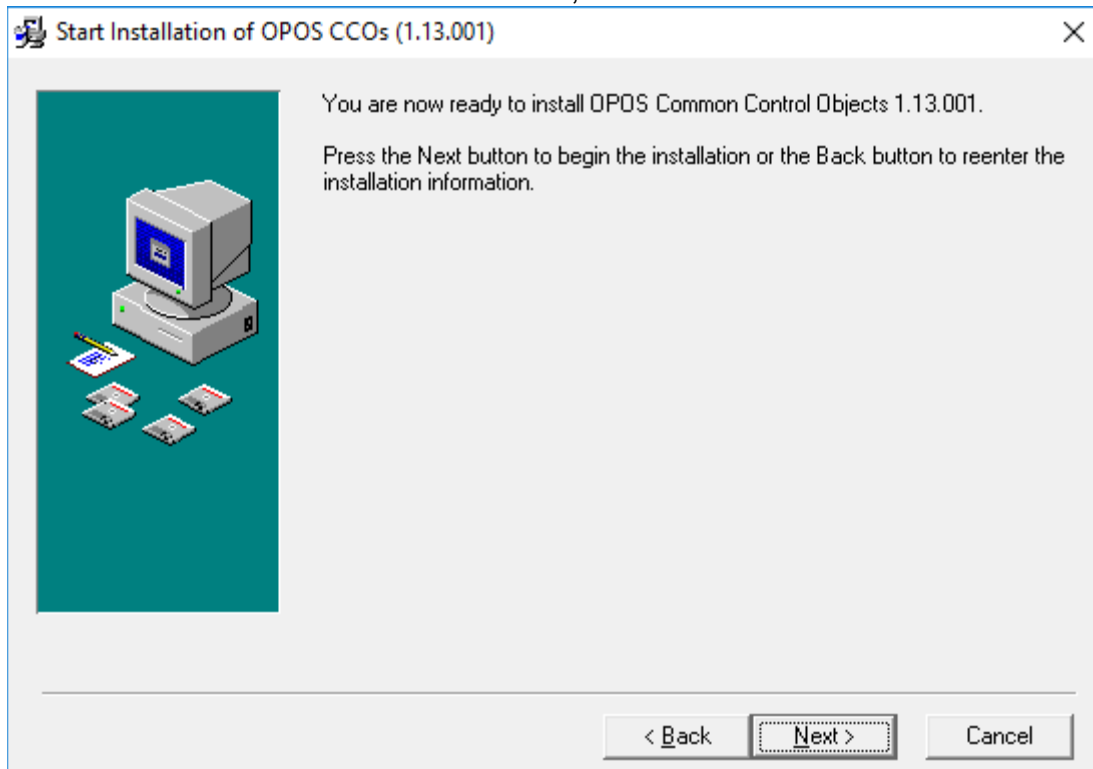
Start Installation of OPOS CCOs (1.13.001)

×

You are now ready to install OPOS Common Control Objects 1.13.001.

Press the Next button to begin the installation or the Back button to reenter the installation information.

< Back

Next >

Cancel